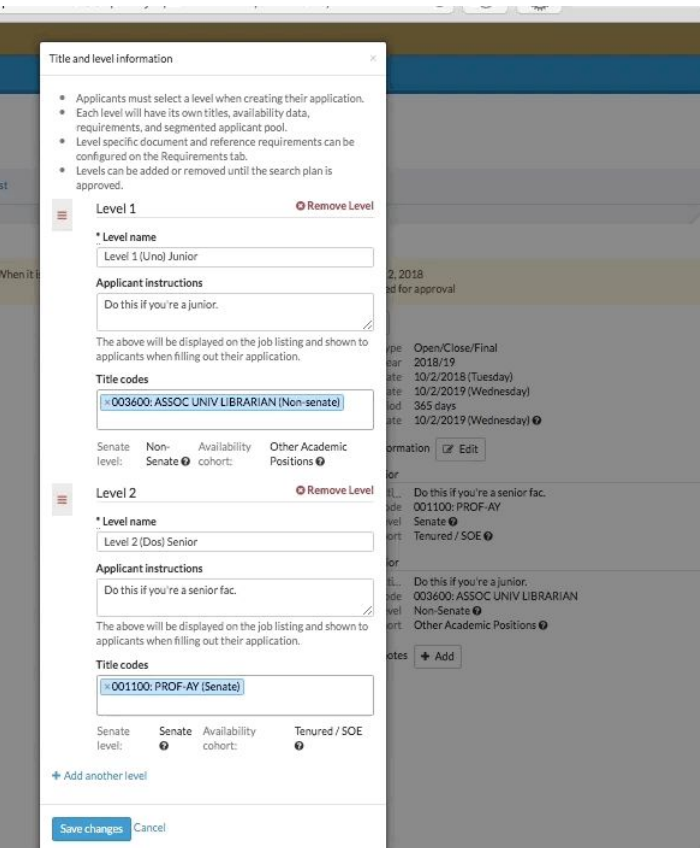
Title and level information

×

- Applicants must select a level when creating their application.
- Each level will have its own titles, availability data, requirements, and segmented applicant pool.
- Level specific document and reference requirements can be configured on the Requirements tab.
- Levels can be added or removed until the search plan is approved.

Level 1

Remove Level

* Level name

Level 1 (Uno) Junior

Applicant instructions

Do this if you're a junior.

The above will be displayed on the job listing and shown to applicants when filling out their application.

Title codes

× 003600: ASSOC UNIV LIBRARIAN (Non-senate)

Senate level: Non-Senate

Availability cohort: Other Academic Positions

Level 2

Remove Level

* Level name

Level 2 (Dos) Senior

Applicant instructions

Do this if you're a senior fac.

The above will be displayed on the job listing and shown to applicants when filling out their application.

Title codes

× 001100: PROF-AY (Senate)

Senate level: Senate

Availability cohort: Tenured / SOE

+ Add another level

Save changes Cancel

st

When it i

2, 2018

ed for approval

ype Open/Close/Final

ear 2018/19

ate 10/2/2018 (Tuesday)

ate 10/2/2019 (Wednesday)

iod 365 days

ate 10/2/2019 (Wednesday)

ormation Edit

ior

Do this if you're a senior fac.

ode 001100: PROF-AY

vel Senate

ort Tenured / SOE

ior

Do this if you're a junior.

ode 003600: ASSOC UNIV LIBRARIAN

vel Non-Senate

ort Other Academic Positions

otes + Add